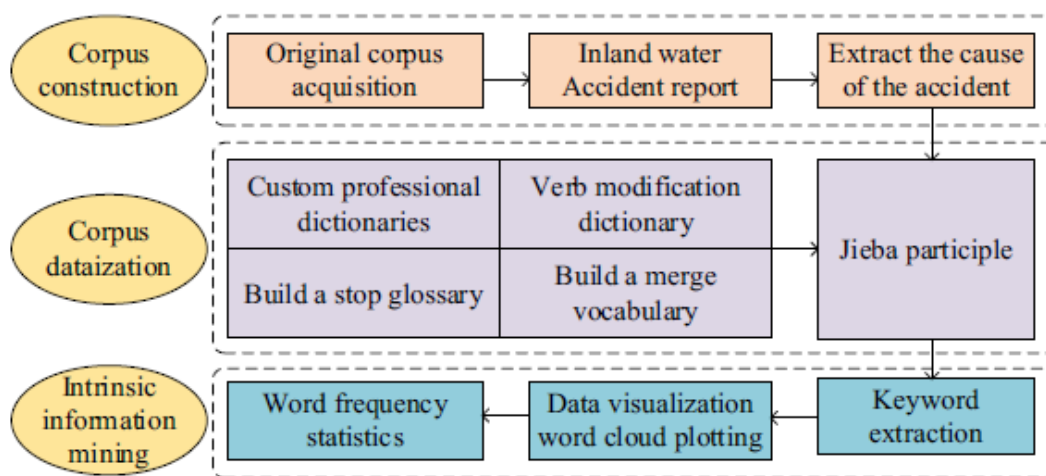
Corpus construction

Original corpus acquisition

Inland water Accident report

Extract the cause of the accident

Corpus dataization

Custom professional dictionaries

Verb modification dictionary

Build a stop glossary

Build a merge vocabulary

Jieba participle

Intrinsic information mining

Keyword extraction

Data visualization word cloud plotting

Word frequency statistics